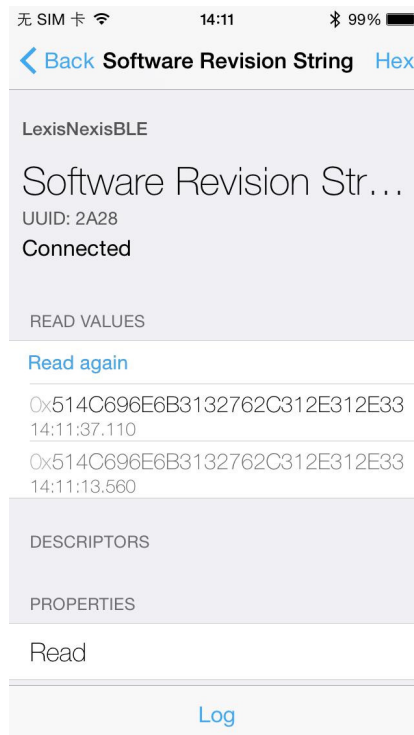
无 SIM 卡 14:11 99%

Back Software Revision String Hex

LexisNexisBLE

Software Revision Str…
UUID: 2A28
Connected

READ VALUES

Read again

0x514C696E6B3132762C312E312E33
14:11:37.110

0x514C696E6B3132762C312E312E33
14:11:13.560

DESCRIPTORS

PROPERTIES

Read

Log